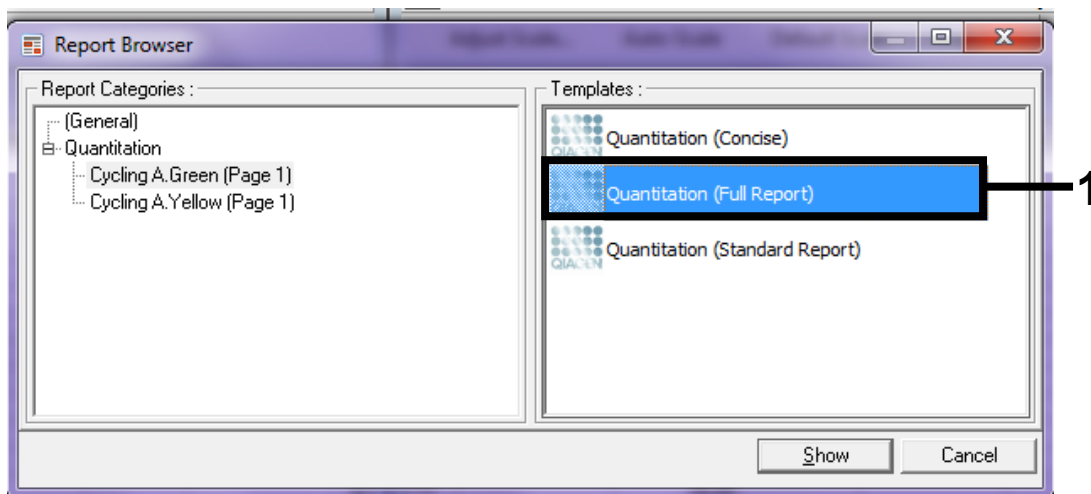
Report Browser

Report Categories :

(General)
Quantitation
Cycling A.Green (Page 1)
Cycling A.Yellow (Page 1)

Templates :

QIAGEN Quantitation (Concise)
Quantitation (Full Report)
QIAGEN Quantitation (Standard Report)

1

Show
Cancel